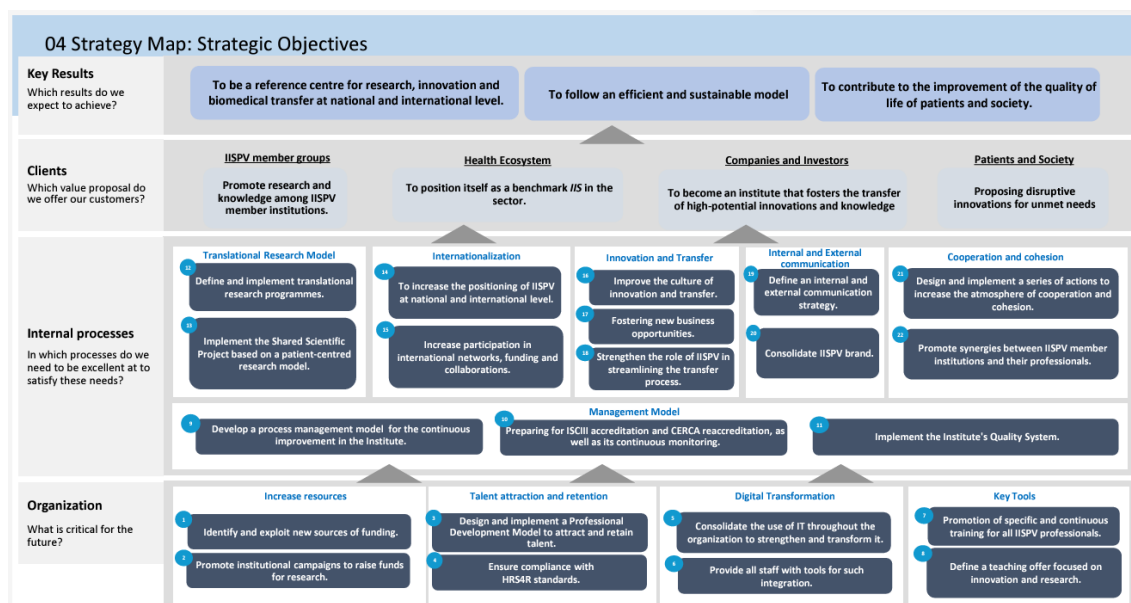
04 Strategy Map: Strategic Objectives

Key Results
Which results do we expect to achieve?

To be a reference centre for research, innovation and biomedical transfer at national and international level.

To follow an efficient and sustainable model

To contribute to the improvement of the quality of life of patients and society.

Clients
Which value proposal do we offer our customers?

IISPV member groups
Promote research and knowledge among IISPV member institutions.

Health Ecosystem
To position itself as a benchmark *IIS* in the sector.

Companies and Investors
To become an institute that fosters the transfer of high-potential innovations and knowledge

Patients and Society
Proposing disruptive innovations for unmet needs

Internal processes
In which processes do we need to be excellent at to satisfy these needs?

Translational Research Model
12 Define and implement translational research programmes.
13 Implement the Shared Scientific Project based on a patient-centred research model.

Internationalization
14 To increase the positioning of IISPV at national and international level.
15 Increase participation in international networks, funding and collaborations.

Innovation and Transfer
16 Improve the culture of innovation and transfer.
17 Fostering new business opportunities.
18 Strengthen the role of IISPV in streamlining the transfer process.

Internal and External communication
19 Define an internal and external communication strategy.
20 Consolidate IISPV brand.

Cooperation and cohesion
21 Design and implement a series of actions to increase the atmosphere of cooperation and cohesion.
22 Promote synergies between IISPV member institutions and their professionals.

Management Model
9 Develop a process management model for the continuous improvement in the Institute.
10 Preparing for ISCIII accreditation and CERCA reaccreditation, as well as its continuous monitoring.
11 Implement the Institute's Quality System.

Organization
What is critical for the future?

Increase resources
1 Identify and exploit new sources of funding.
2 Promote institutional campaigns to raise funds for research.

Talent attraction and retention
3 Design and implement a Professional Development Model to attract and retain talent.
4 Ensure compliance with HRS4R standards.

Digital Transformation
5 Consolidate the use of IT throughout the organization to strengthen and transform it.
6 Provide all staff with tools for such integration.

Key Tools
7 Promotion of specific and continuous training for all IISPV professionals.
8 Define a teaching offer focused on innovation and research.